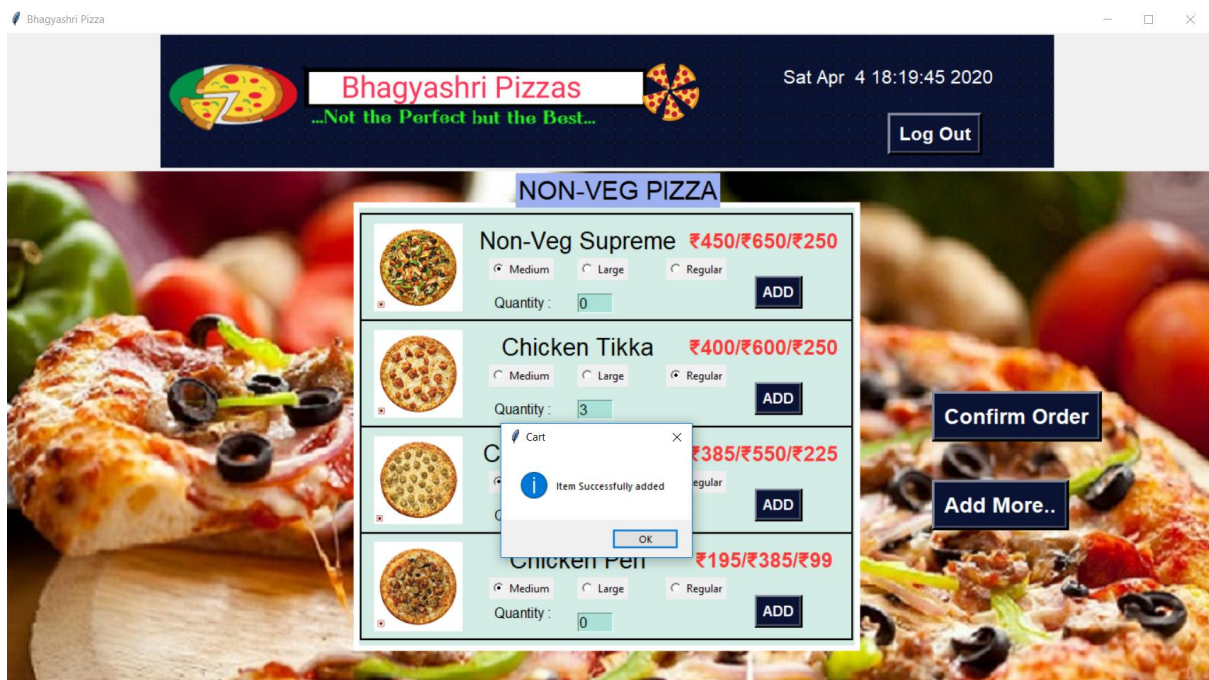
Bhagyashri Pizza

Bhagyashri Pizzas
...Not the Perfect but the Best...

Sat Apr 4 18:19:45 2020

Log Out

NON-VEG PIZZA

Non-Veg Supreme ₹450/₹650/₹250
Medium Large Regular
Quantity : 0
ADD

Chicken Tikka ₹400/₹600/₹250
Medium Large Regular
Quantity : 3
ADD

C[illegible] ₹385/₹550/₹225
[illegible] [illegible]egular
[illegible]
ADD

Chicken Peri ₹195/₹385/₹99
Medium Large Regular
Quantity : 0
ADD

Cart
Item Successfully added
OK

Confirm Order

Add More..